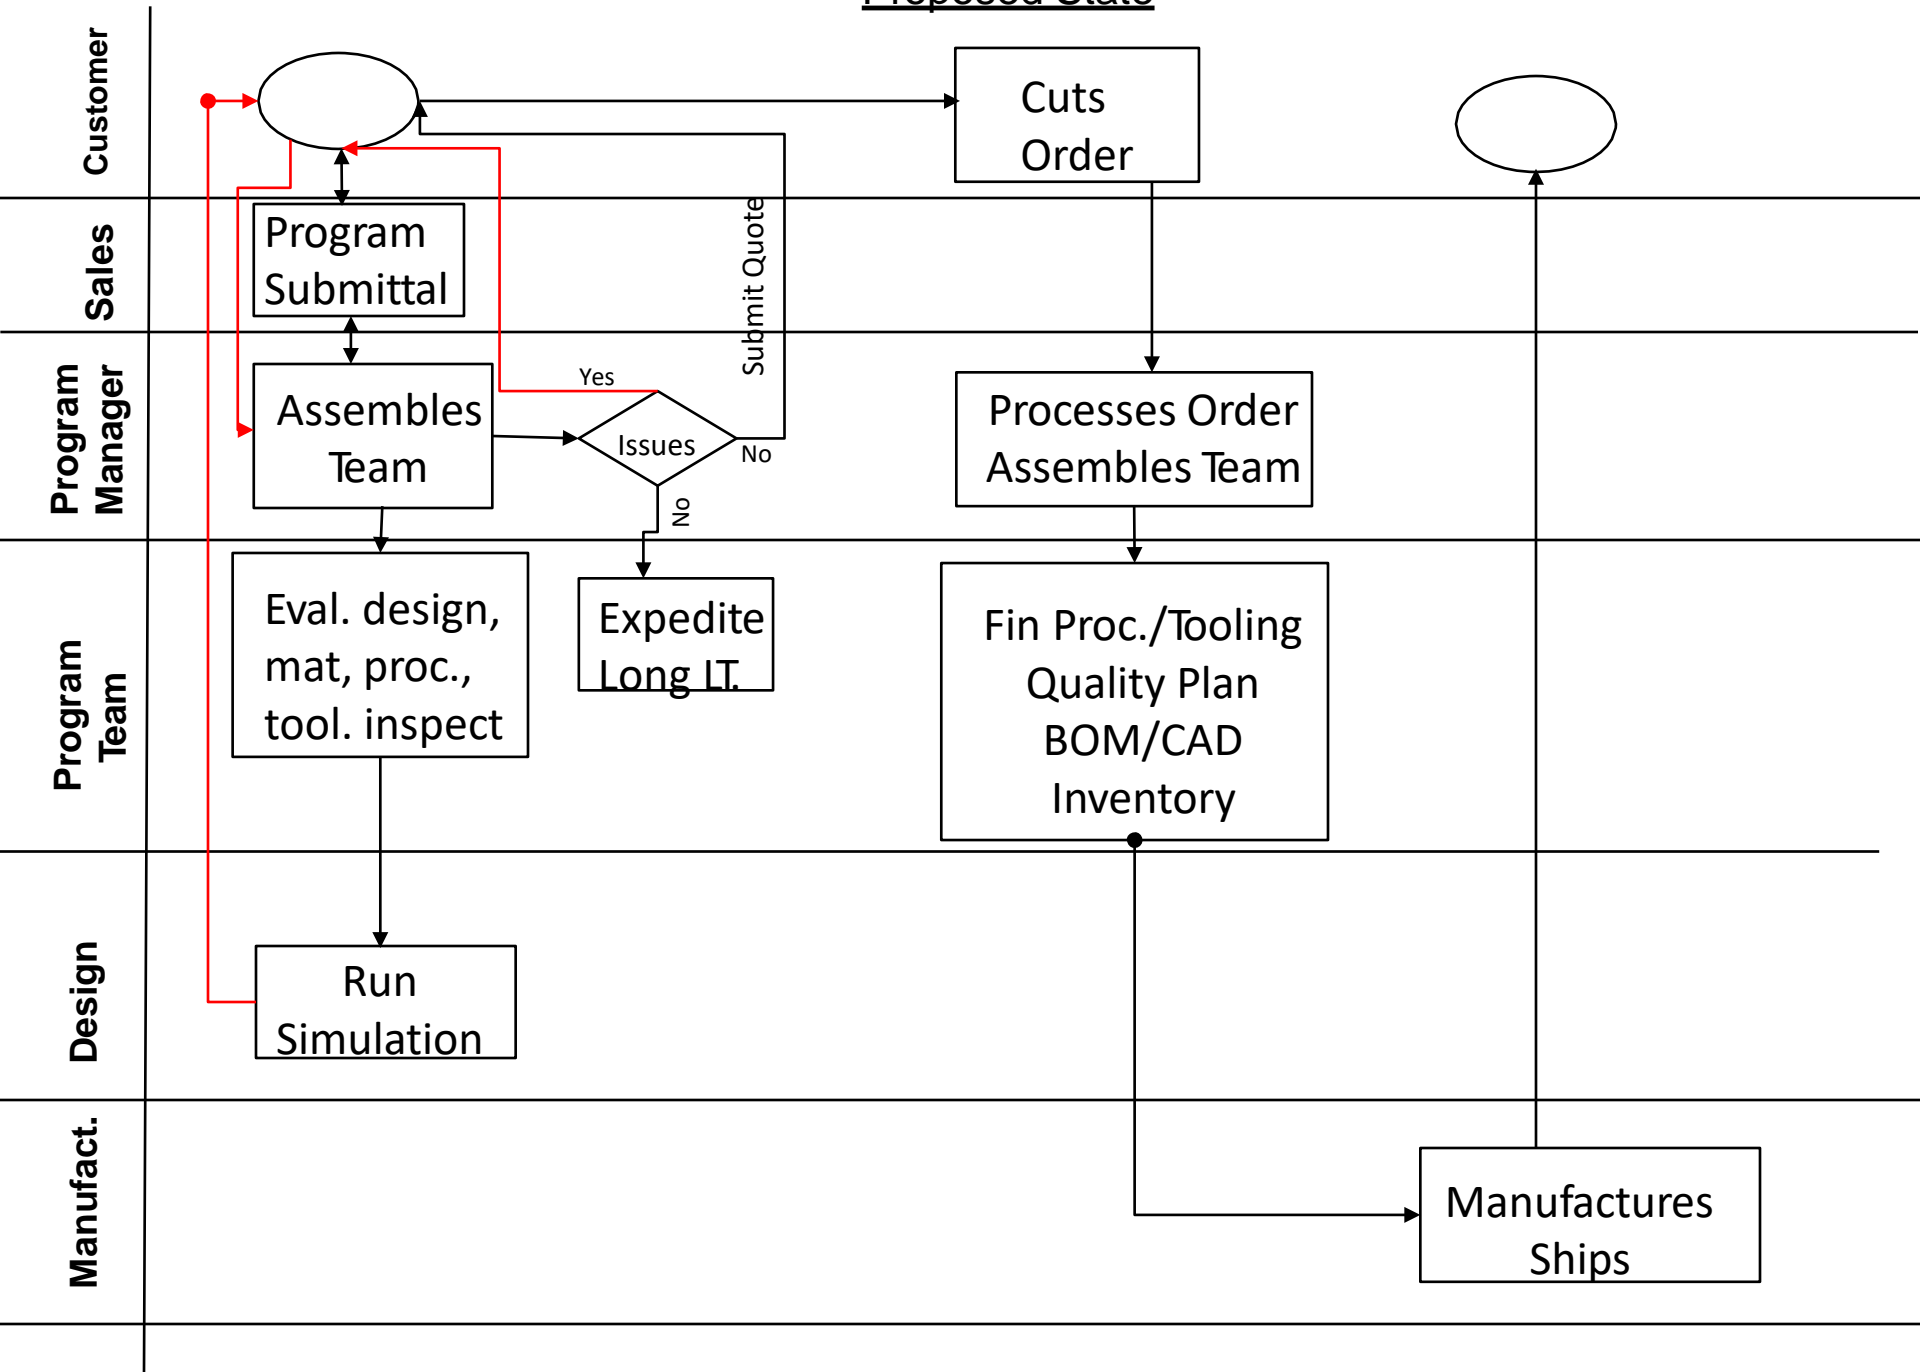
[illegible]

Customer

Cuts Order

Sales

Program Submittal

Submit Quote

Program Manager

Assembles Team

Yes

Issues

No

No

Processes Order Assembles Team

Program Team

Eval. design, mat, proc., tool. inspect

Expedite Long LT.

Fin Proc./Tooling Quality Plan BOM/CAD Inventory

Design

Run Simulation

Manufact.

Manufactures Ships